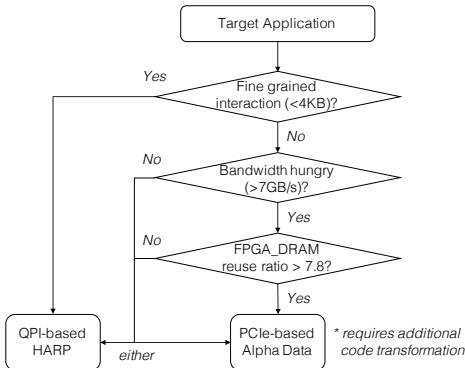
Target Application

Yes

Fine grained interaction (<4KB)?

No

No

Bandwidth hungry (>7GB/s)?

Yes

No

FPGA_DRAM reuse ratio > 7.8?

Yes

QPI-based HARP

either

PCIe-based Alpha Data

* requires additional code transformation